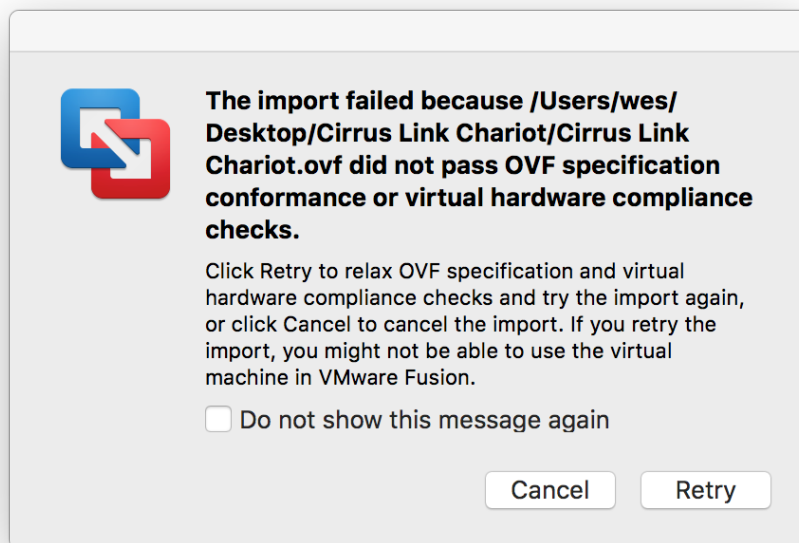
The import failed because /Users/wes/Desktop/Cirrus Link Chariot/Cirrus Link Chariot.ovf did not pass OVF specification conformance or virtual hardware compliance checks.

Click Retry to relax OVF specification and virtual hardware compliance checks and try the import again, or click Cancel to cancel the import. If you retry the import, you might not be able to use the virtual machine in VMware Fusion.

Do not show this message again

Cancel

Retry